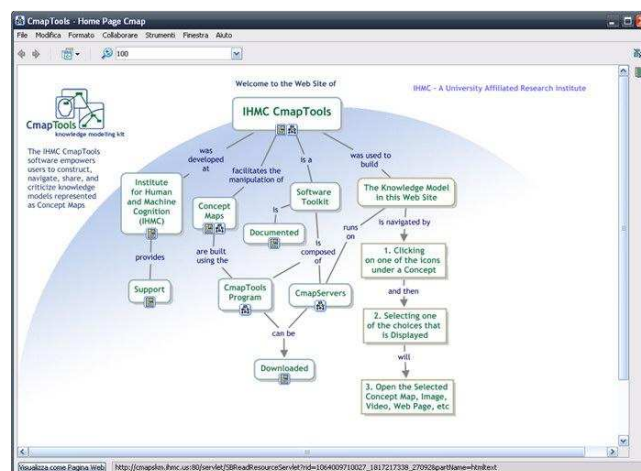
CmapTools - Home Page Cmap

File Modifica Formato Collaborare Strumenti Finestra Aiuto

100

Welcome to the Web Site of

IHMC - A University Affiliated Research Institute

CmapTools
knowledge modeling kit

The IHMC CmapTools software empowers users to construct, navigate, share, and criticize knowledge models represented as Concept Maps

IHMC CmapTools

was developed at

facilitates the manipulation of

is a

was used to build

Institute for Human and Machine Cognition (IHMC)

Concept Maps

Software Toolkit

The Knowledge Model in this Web Site

is

Documented

is navigated by

provides

runs on

is composed of

1. Clicking on one of the icons under a Concept

are built using the

Support

CmapTools Program

CmapServers

and then

2. Selecting one of the choices that is Displayed

can be

will

Downloaded

3. Open the Selected Concept Map, Image, Video, Web Page, etc

Visualizza come Pagina Web

http://cmapskm.ihmc.us:80/servlet/SBReadResourceServlet?rid=1064009710027_1817217338_27092&partName=htmltext